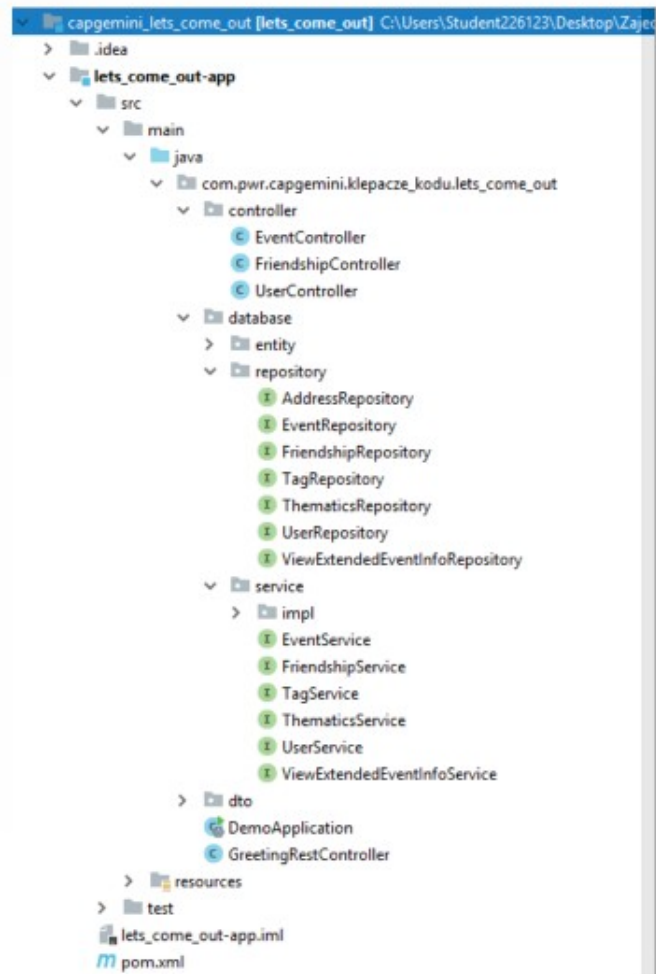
capgemini_lets_come_out [lets_come_out] C:\Users\Student226123\Desktop\Zajec
.idea
lets_come_out-app
src
main
java
com.pwr.capgemini.klepacze_kodu.lets_come_out
controller
C EventController
C FriendshipController
C UserController
database
entity
repository
I AddressRepository
I EventRepository
I FriendshipRepository
I TagRepository
I ThematicsRepository
I UserRepository
I ViewExtendedEventInfoRepository
service
impl
I EventService
I FriendshipService
I TagService
I ThematicsService
I UserService
I ViewExtendedEventInfoService
dto
DemoApplication
C GreetingRestController
resources
test
lets_come_out-app.iml
m pom.xml